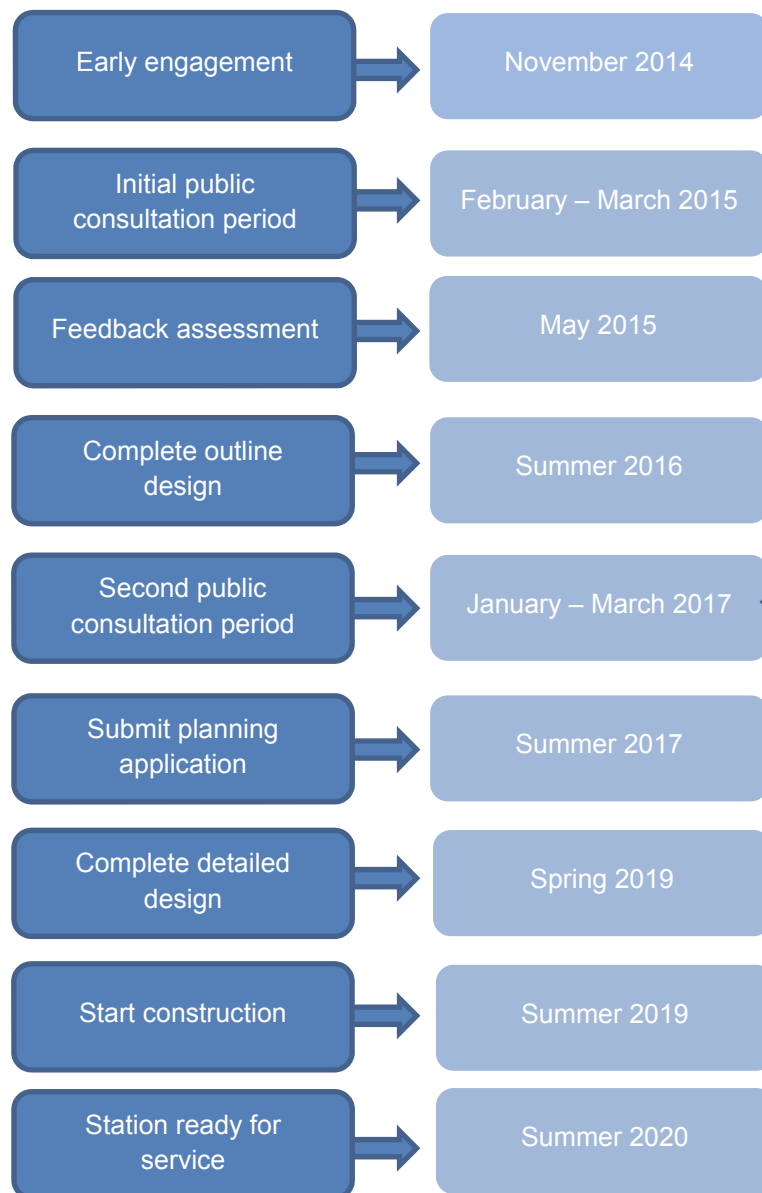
Early engagement
November 2014

Initial public consultation period
February – March 2015

Feedback assessment
May 2015

Complete outline design
Summer 2016

Second public consultation period
January – March 2017

Submit planning application
Summer 2017

Complete detailed design
Spring 2019

Start construction
Summer 2019

Station ready for service
Summer 2020